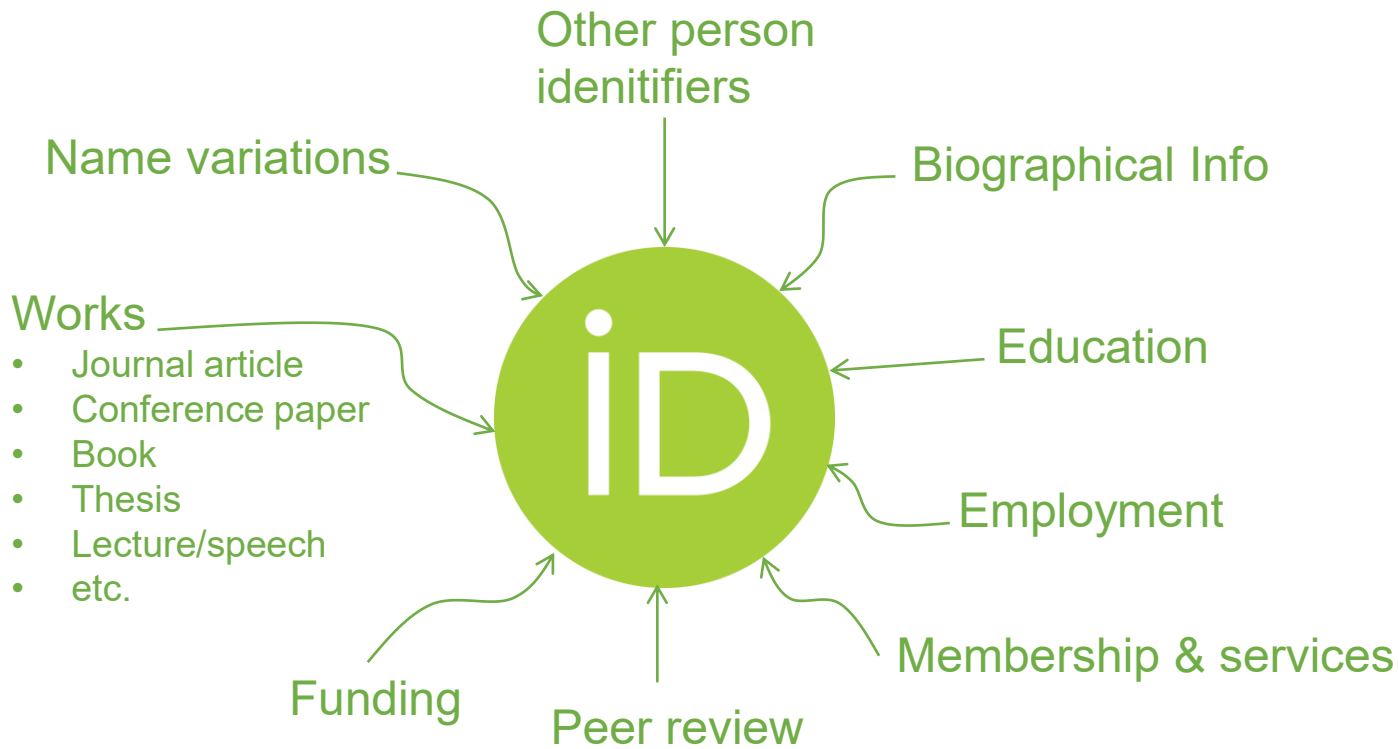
Other person idenitifiers

Name variations

Biographical Info

Works
• Journal article
• Conference paper
• Book
• Thesis
• Lecture/speech
• etc.

iD

Education

Employment

Membership & services

Funding

Peer review